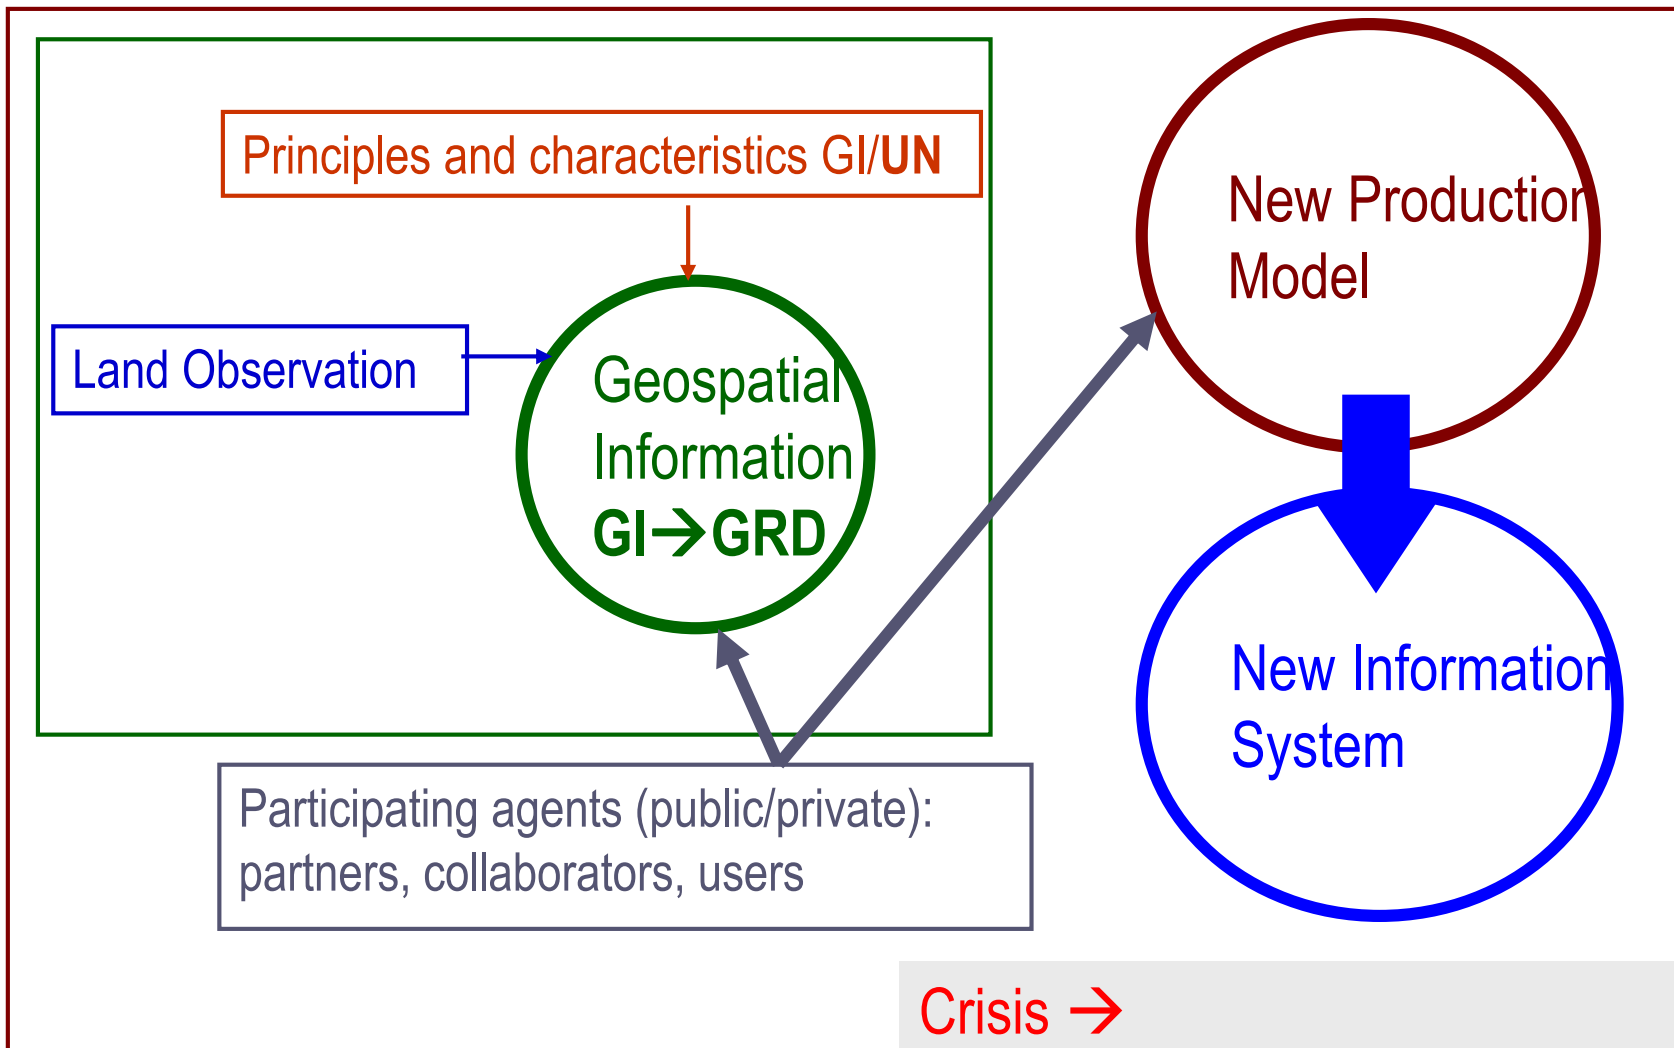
Principles and characteristics GI/UN

Land Observation

Geospatial Information GI→GRD

New Production Model

New Information System

Participating agents (public/private): partners, collaborators, users

Crisis →